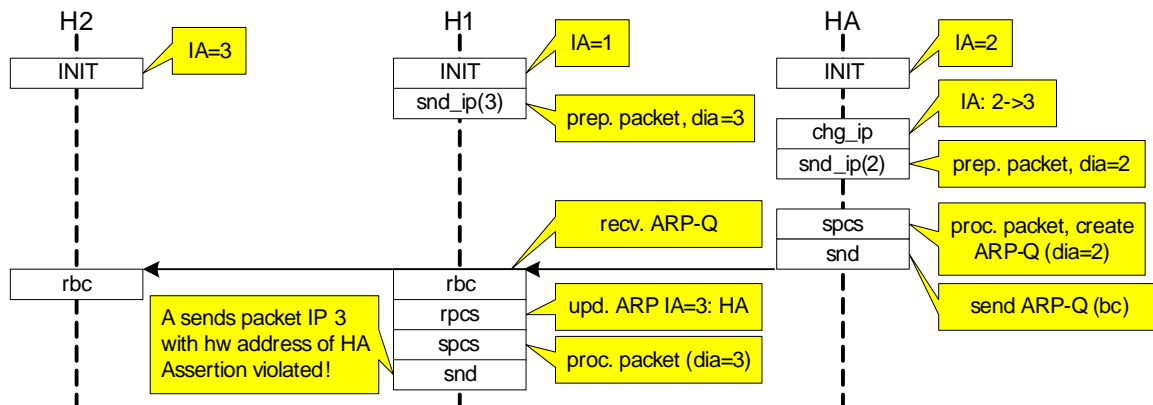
H2

IA=3

INIT

H1

IA=1

INIT

snd_ip(3)

prep. packet, dia=3

HA

IA=2

INIT

IA: 2->3

chg_ip

snd_ip(2)

prep. packet, dia=2

recv. ARP-Q

spcs

proc. packet, create ARP-Q (dia=2)

snd

rbc

rbc

send ARP-Q (bc)

A sends packet IP 3 with hw address of HA Assertion violated!

rpcs

upd. ARP IA=3: HA

spcs

proc. packet (dia=3)

snd